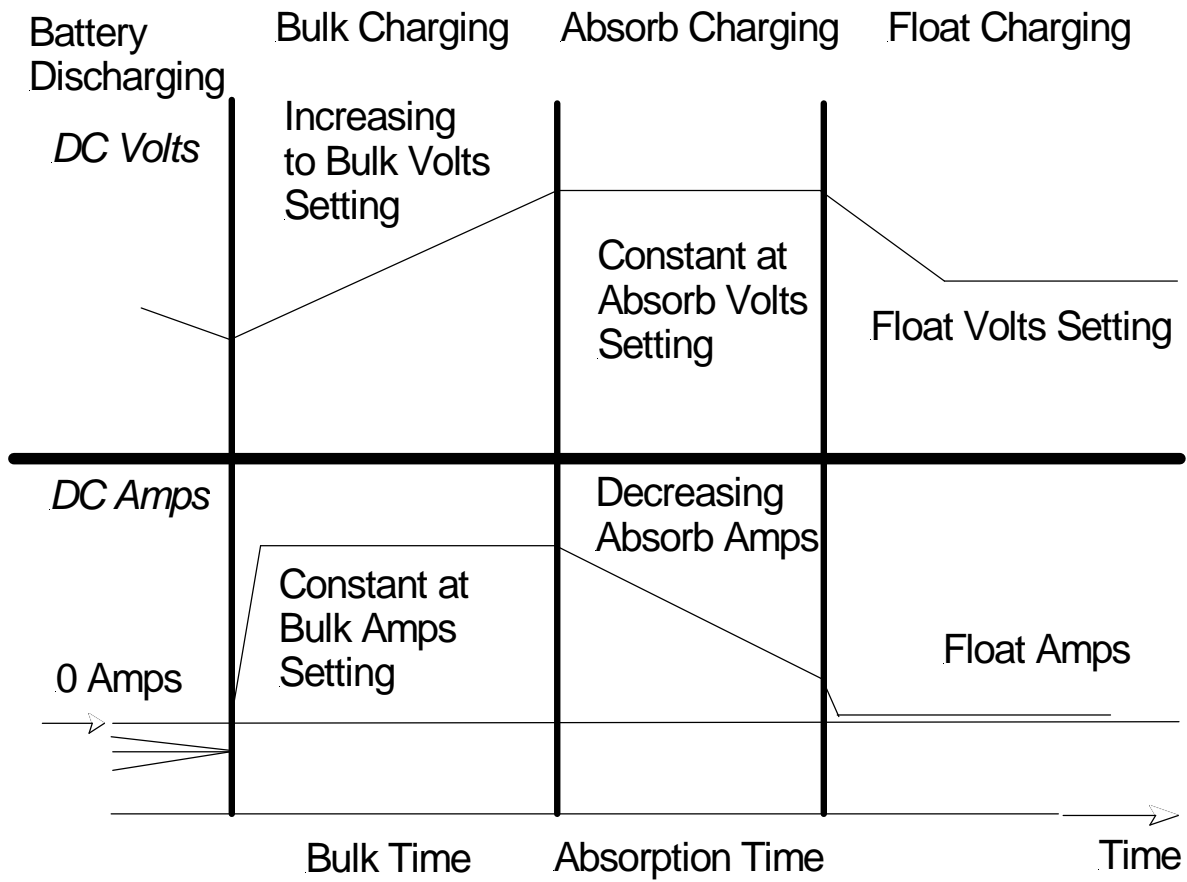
Battery Discharging

Bulk Charging

Absorb Charging

Float Charging

DC Volts

Increasing to Bulk Volts Setting

Constant at Absorb Volts Setting

Float Volts Setting

DC Amps

Decreasing Absorb Amps

Constant at Bulk Amps Setting

Float Amps

0 Amps

Bulk Time

Absorption Time

Time